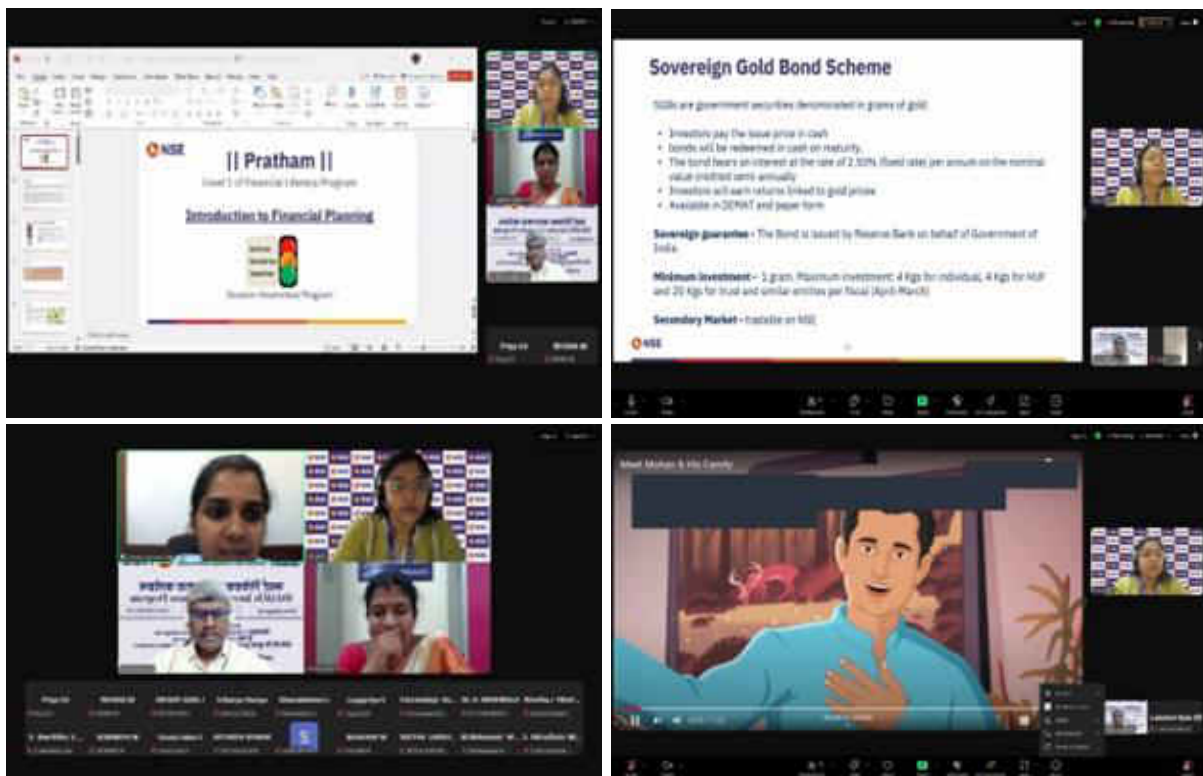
NSE

|| Pratham ||

Level 1 of Financial Literacy Program

Introduction to Financial Planning

Student Awareness Program

Sovereign Gold Bond Scheme

SGBs are government securities denominated in grams of gold

- Investors pay the issue price in cash
- Bonds will be redeemed in cash on maturity
- The bond bears an interest at the rate of 2.50% (fixed rate) per annum on the nominal value credited semi-annually
- Investors will earn returns linked to gold prices
- Available in DEMAT and paper form

Sovereign guarantee – The Bond is issued by Reserve Bank on behalf of Government of India.

Minimum investment – 1 gram. Maximum investment: 4 Kgs for individual, 4 Kgs for HUF and 20 Kgs for trust and similar entities per fiscal (April-March)

Secondary Market – tradable on NSE

NSE

Meet Mohan & His Family